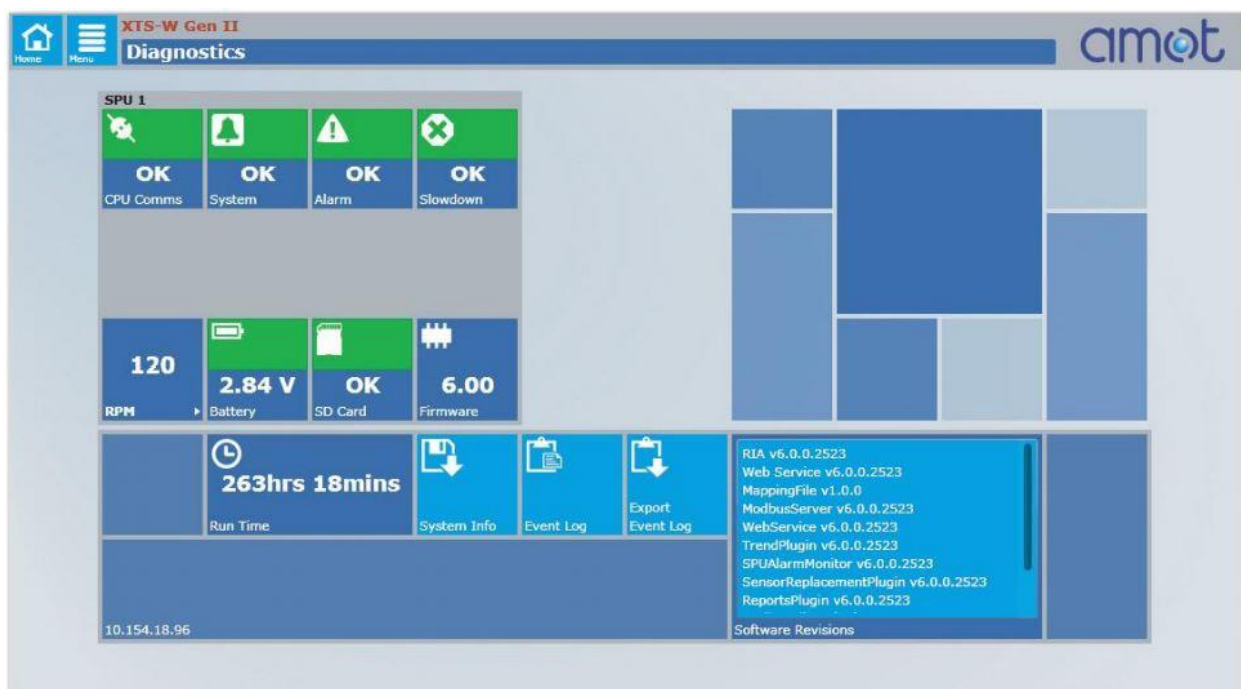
Home

Menu

XTS-W Gen II

Diagnostics

amot

SPU 1

OK
CPU Comms

OK
System

OK
Alarm

OK
Slowdown

120
RPM

2.84 V
Battery

OK
SD Card

6.00
Firmware

263hrs 18mins
Run Time

System Info

Event Log

Export Event Log

RIA v6.0.0.2523
Web Service v6.0.0.2523
MappingFile v1.0.0
ModbusServer v6.0.0.2523
WebService v6.0.0.2523
TrendPlugin v6.0.0.2523
SPUAlarmMonitor v6.0.0.2523
SensorReplacementPlugin v6.0.0.2523
ReportsPlugin v6.0.0.2523

Software Revisions

10.154.18.96